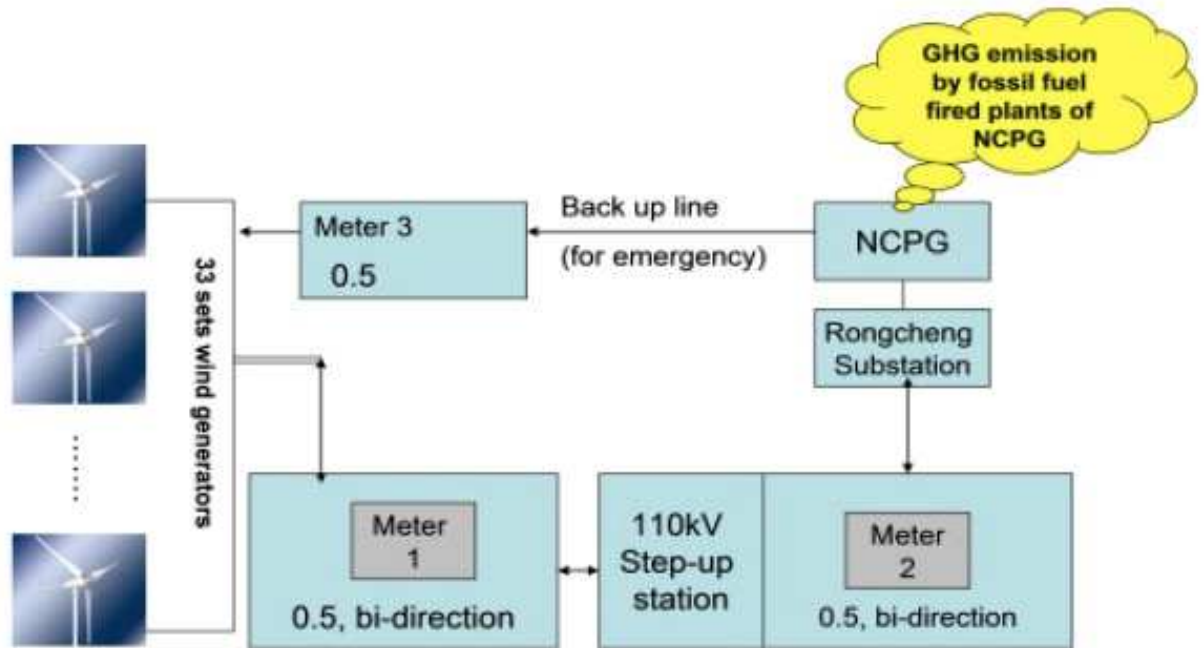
GHG emission by fossil fuel fired plants of NCPG

Meter 3
0.5

Back up line
(for emergency)

NCPG

Rongcheng Substation

33 sets wind generators

......

Meter 1
0.5, bi-direction

110kV Step-up station

Meter 2
0.5, bi-direction